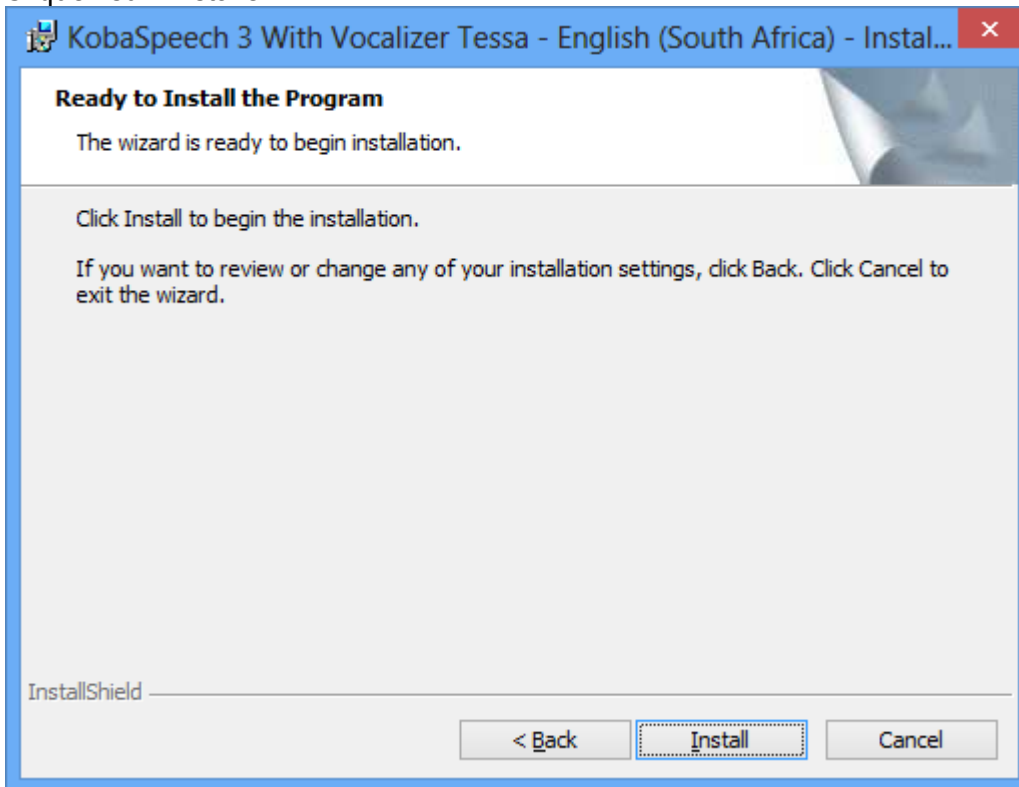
KobaSpeech 3 With Vocalizer Tessa - English (South Africa) - Instal...

Ready to Install the Program

The wizard is ready to begin installation.

Click Install to begin the installation.

If you want to review or change any of your installation settings, click Back. Click Cancel to exit the wizard.

InstallShield

< Back

Install

Cancel